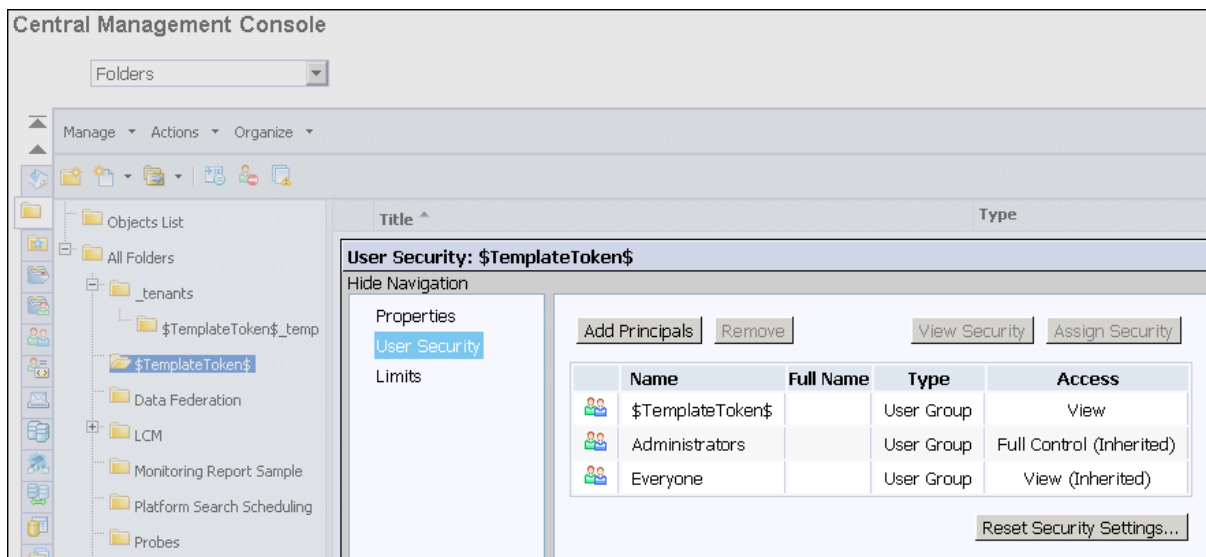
Central Management Console

Folders

Manage ▾ Actions ▾ Organize ▾

Objects List
All Folders
_tenants
$TemplateToken$_temp
$TemplateToken$
Data Federation
LCM
Monitoring Report Sample
Platform Search Scheduling
Probes

Title ^
Type

User Security: $TemplateToken$
Hide Navigation
Properties
User Security
Limits

Add Principals
Remove
View Security
Assign Security

| | Name | Full Name | Type | Access |
|---|---|---|---|---|
| | $TemplateToken$ | | User Group | View |
| | Administrators | | User Group | Full Control (Inherited) |
| | Everyone | | User Group | View (Inherited) |

Reset Security Settings...